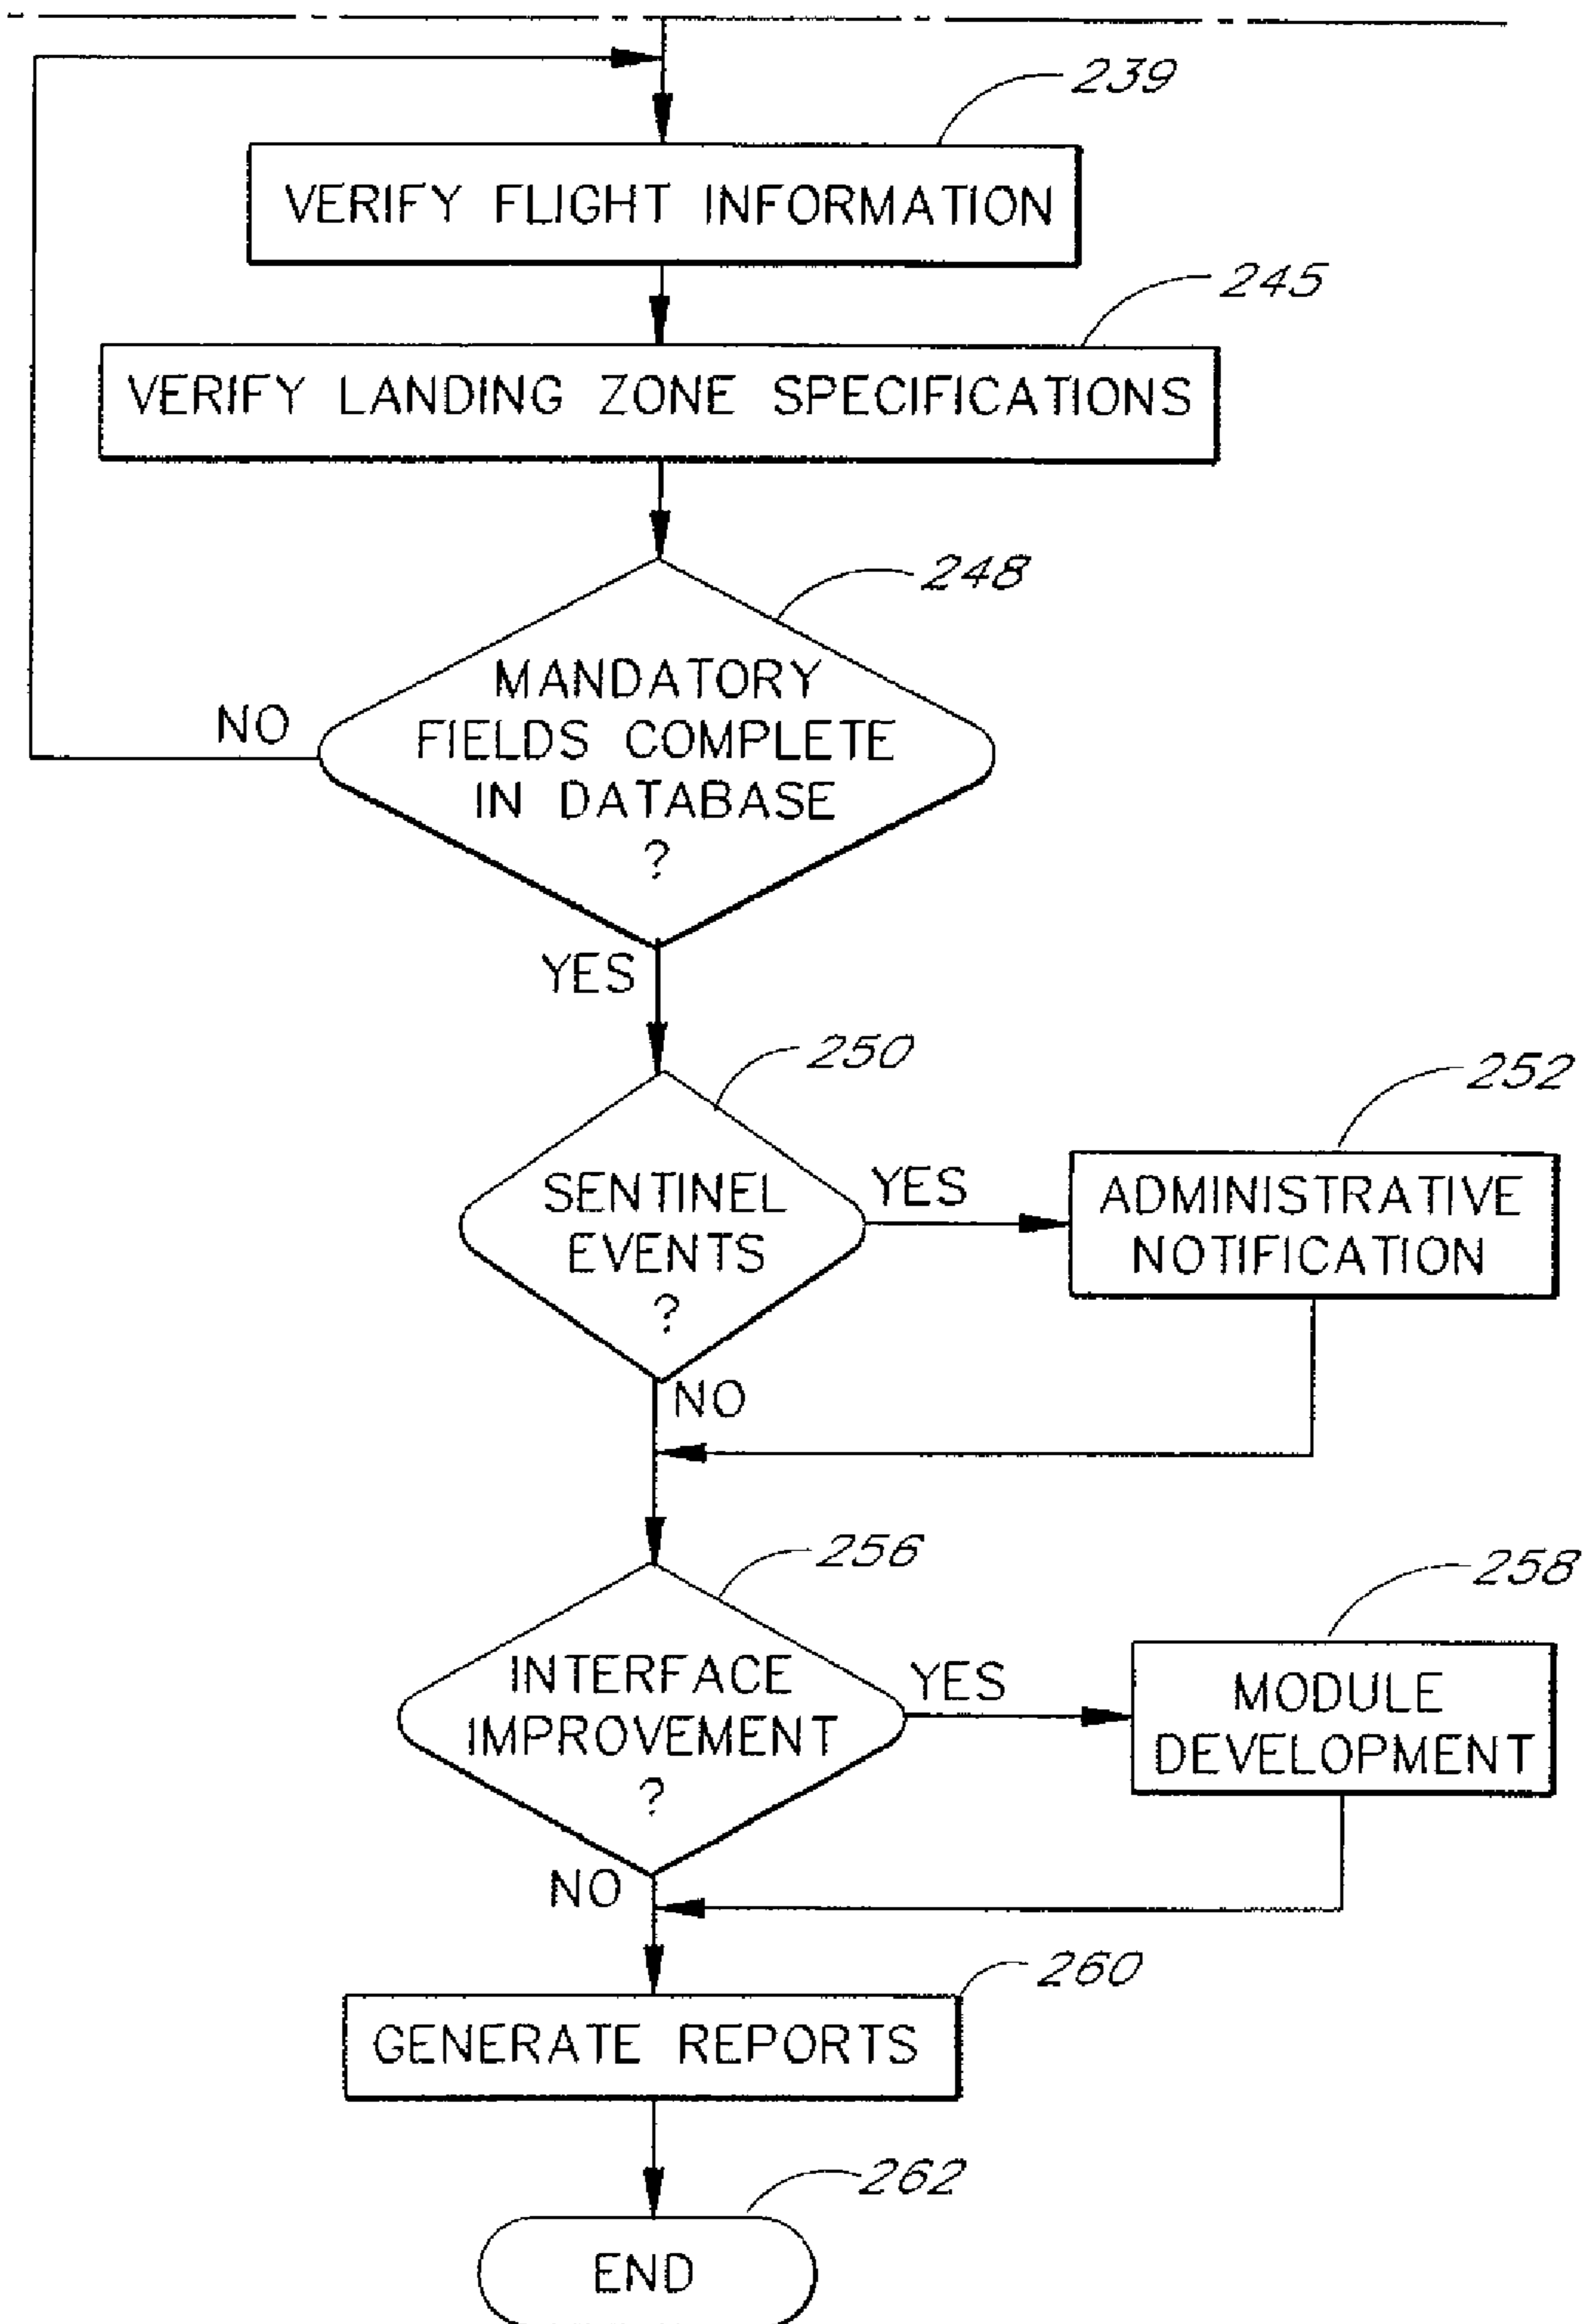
239

VERIFY FLIGHT INFORMATION

245

VERIFY LANDING ZONE SPECIFICATIONS

248

MANDATORY FIELDS COMPLETE IN DATABASE ?

NO

YES

250

SENTINEL EVENTS ?

YES

252

ADMINISTRATIVE NOTIFICATION

NO

256

INTERFACE IMPROVEMENT ?

YES

258

MODULE DEVELOPMENT

NO

260

GENERATE REPORTS

262

END